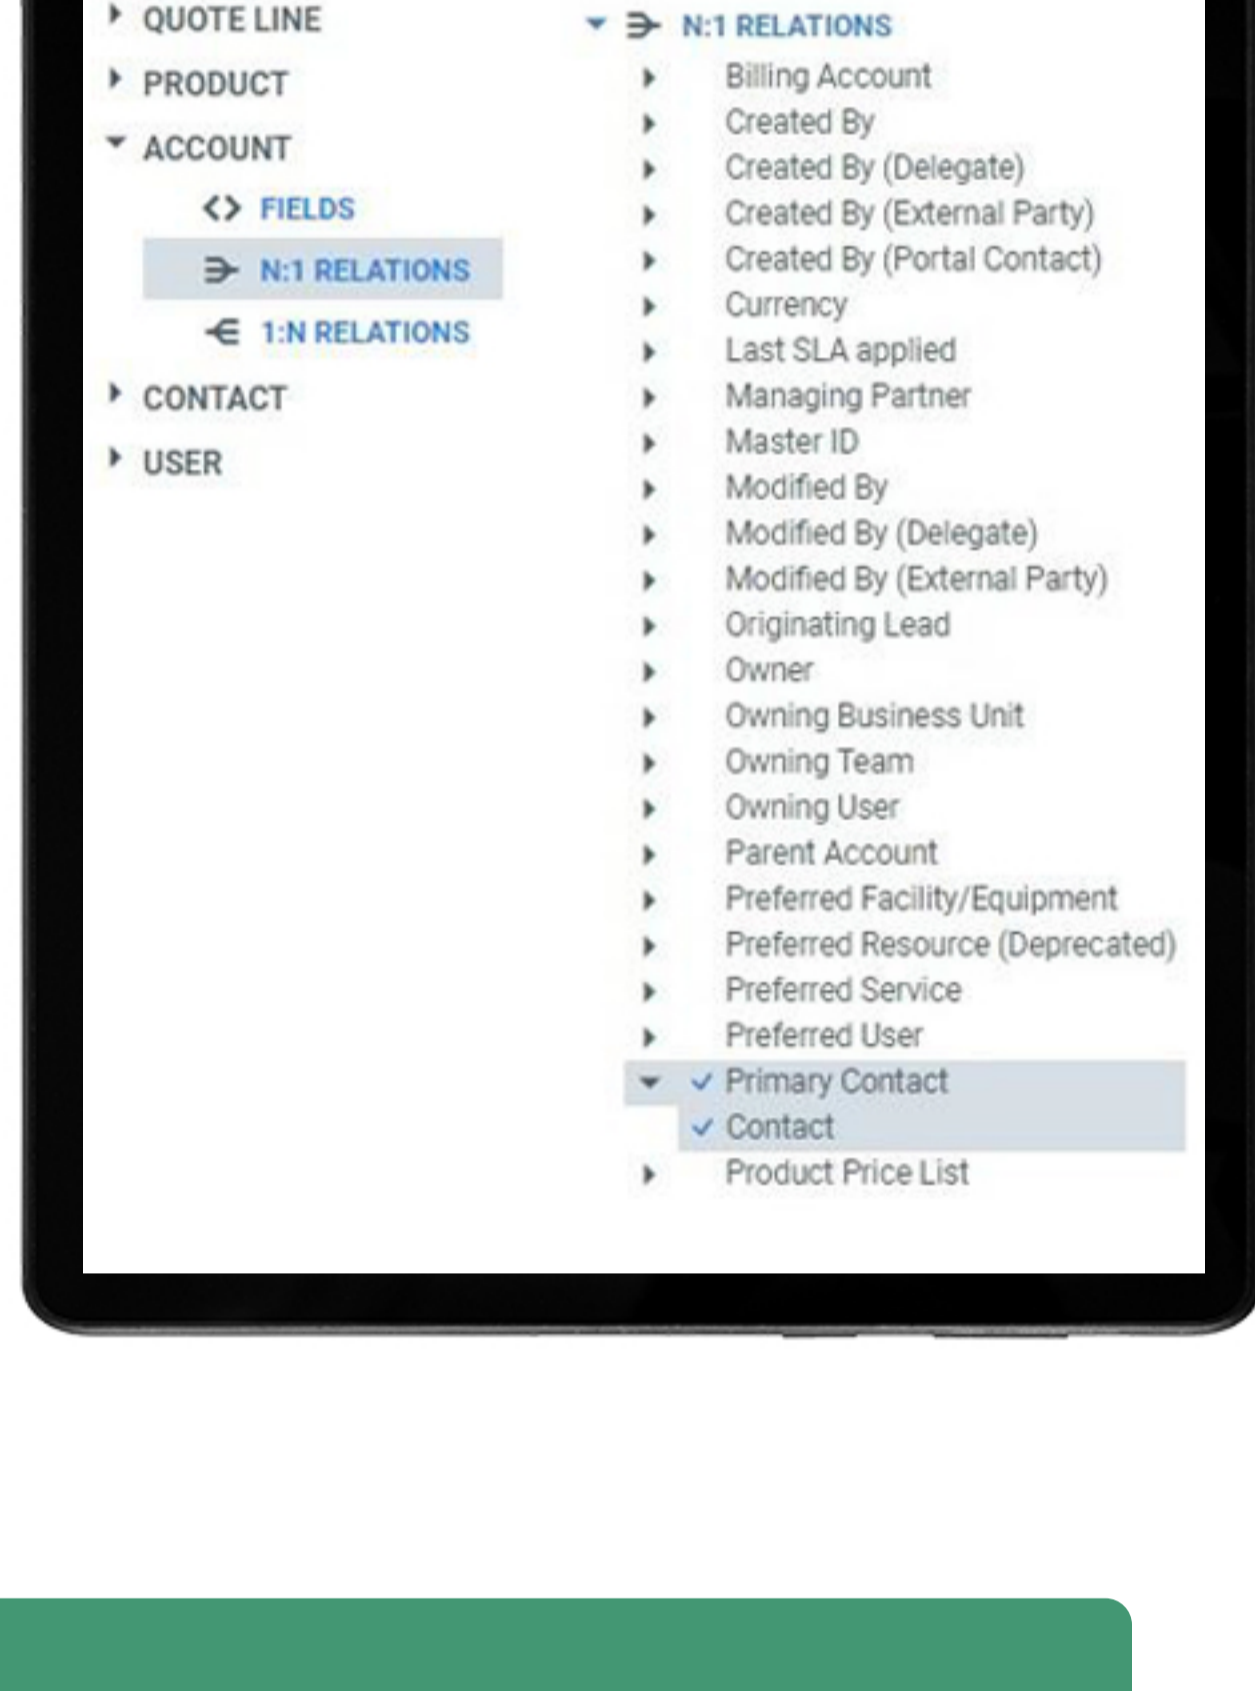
QUOTE LINE
PRODUCT
ACCOUNT
FIELDS
N:1 RELATIONS
1:N RELATIONS
CONTACT
USER

N:1 RELATIONS
Billing Account
Created By
Created By (Delegate)
Created By (External Party)
Created By (Portal Contact)
Currency
Last SLA applied
Managing Partner
Master ID
Modified By
Modified By (Delegate)
Modified By (External Party)
Originating Lead
Owner
Owning Business Unit
Owning Team
Owning User
Parent Account
Preferred Facility/Equipment
Preferred Resource (Deprecated)
Preferred Service
Preferred User
Primary Contact
Contact
Product Price List